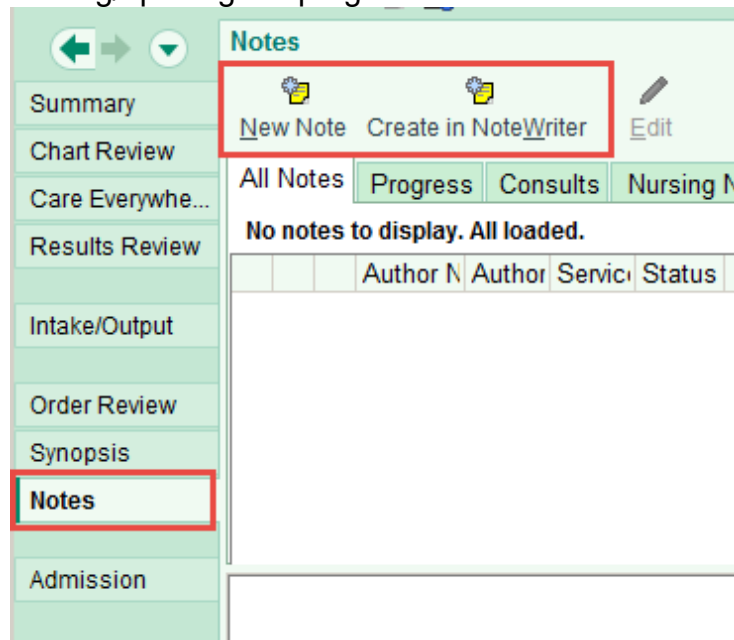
Summary
Chart Review
Care Everywhe...
Results Review

Intake/Output

Order Review
Synopsis
Notes

Admission

Notes

New Note Create in NoteWriter Edit

All Notes | Progress | Consults | Nursing N

No notes to display. All loaded.

| | | | Author N | Author | Servic | Status |
|---|---|---|---|---|---|---|